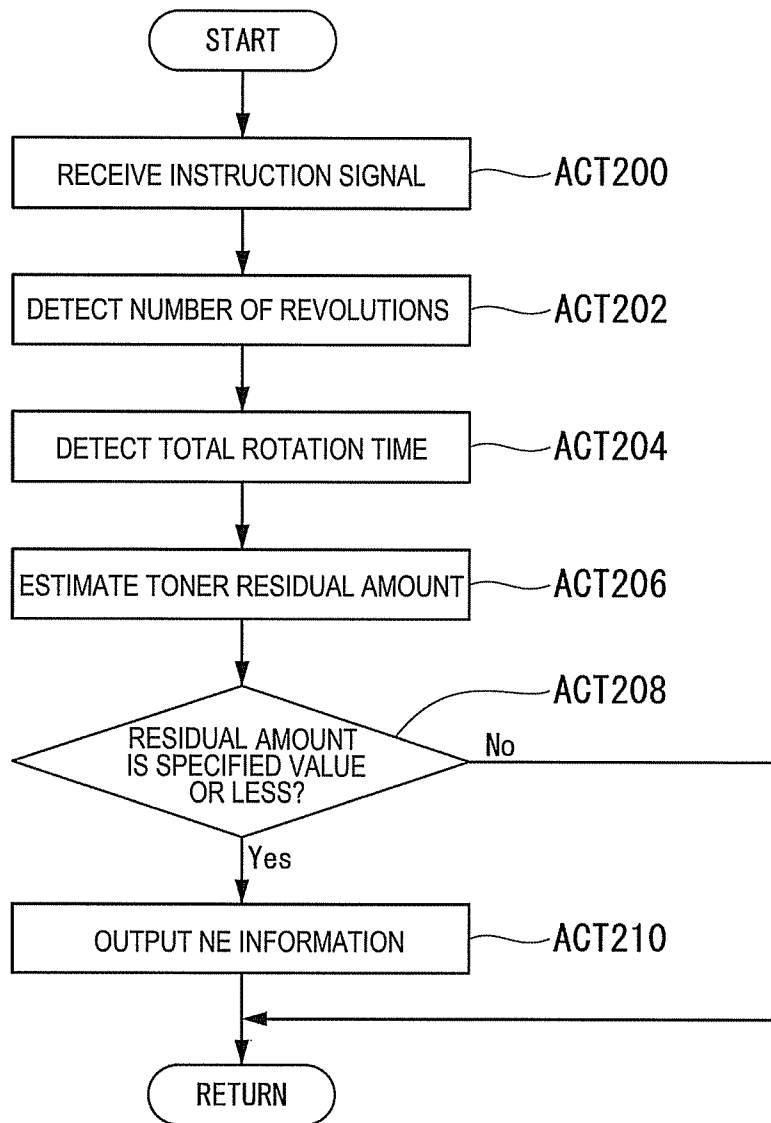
START

RECEIVE INSTRUCTION SIGNAL

ACT200

DETECT NUMBER OF REVOLUTIONS

ACT202

DETECT TOTAL ROTATION TIME

ACT204

ESTIMATE TONER RESIDUAL AMOUNT

ACT206

ACT208

RESIDUAL AMOUNT IS SPECIFIED VALUE OR LESS?

No

Yes

OUTPUT NE INFORMATION

ACT210

RETURN